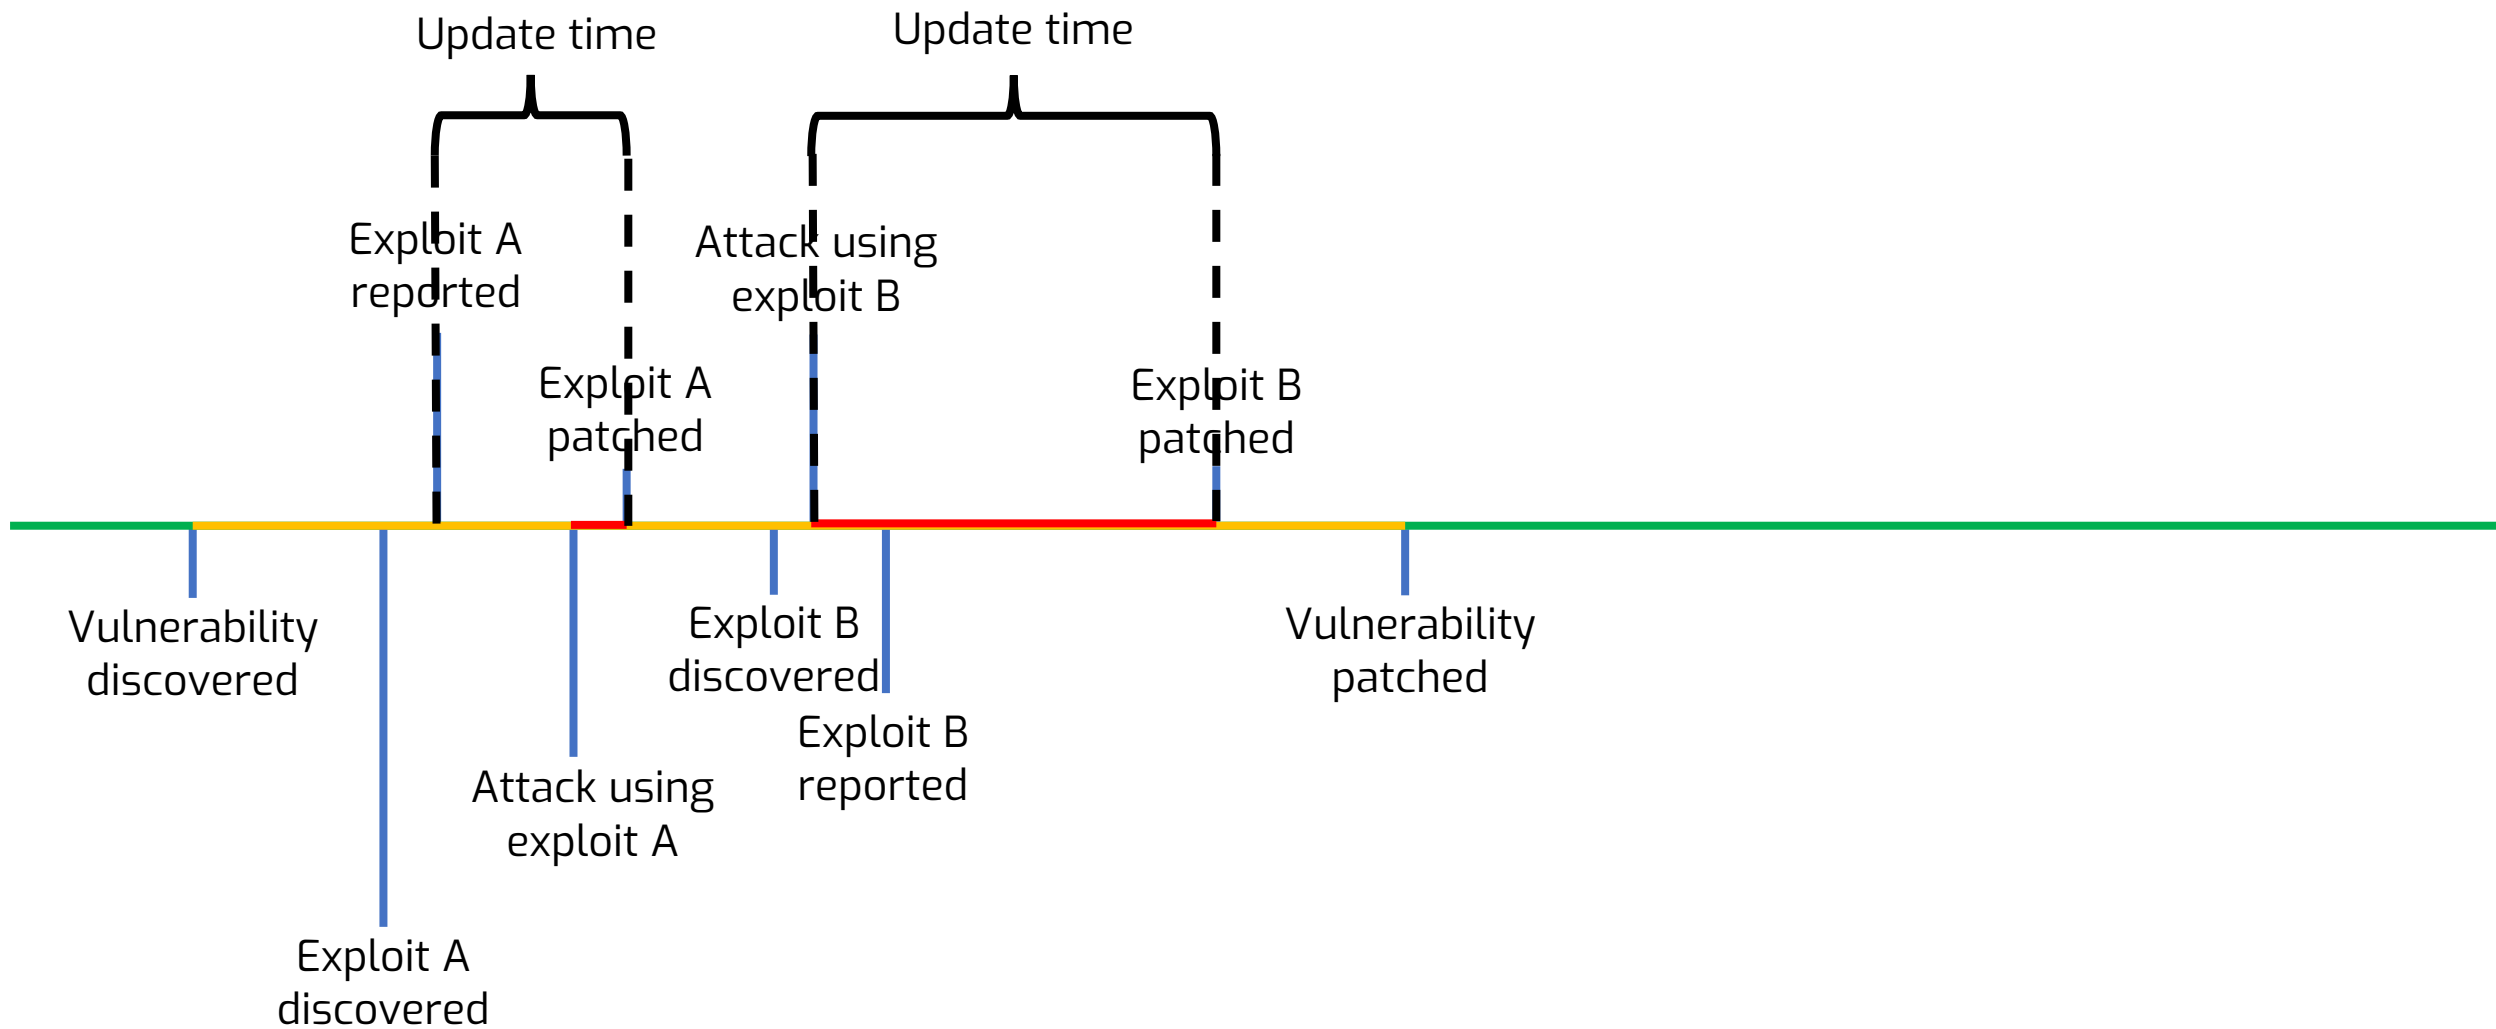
Update time

Update time

Exploit A reported

Attack using exploit B

Exploit A patched

Exploit B patched

Vulnerability discovered

Exploit B discovered

Vulnerability patched

Exploit B reported

Attack using exploit A

Exploit A discovered